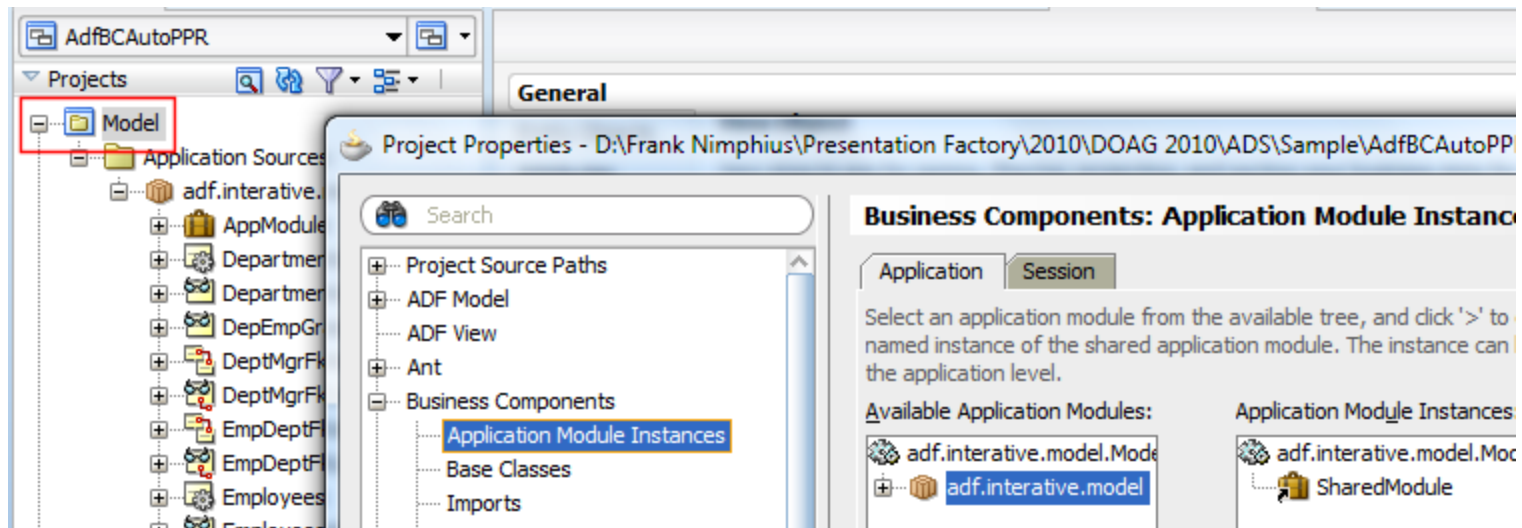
AdfBCAutoPPR

Projects

Model

Application Sources

adf.interative.

AppModule

Departmen

Departmen

DepEmpGr

DeptMgrFk

DeptMgrFk

EmpDeptFk

EmpDeptFk

Employees

General

Project Properties - D:\Frank Nimphius\Presentation Factory\2010\DOAG 2010\ADS\Sample\AdfBCAutoPP

Search

Project Source Paths

ADF Model

ADF View

Ant

Business Components

Application Module Instances

Base Classes

Imports

Business Components: Application Module Instanc

Application

Session

Select an application module from the available tree, and click '>' to named instance of the shared application module. The instance can the application level.

Available Application Modules:

adf.interative.model.Mode

adf.interative.model

Application Module Instances:

adf.interative.model.Mod

SharedModule